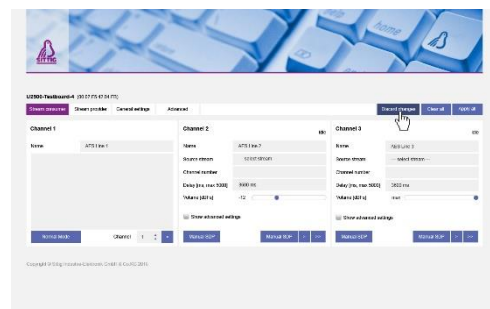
U2500-Testboard-4 (00:07:F5:42:04:77)

Stream consumer | Stream provider | General settings | Advanced

Discard changes | Clear all | Apply all

Channel 1

Name | ATS Line 1

Normal Mode | Channel 1

Channel 2

Name | ATS Line 2
Source stream | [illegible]
Channel number |
Delay [ms, max 5000] | 5000 ms
Volume [dBFs] | -12

Show advanced settings

Manual SDP | Manual SDP

Channel 3

Name | ATS Line 3
Source stream | -- select stream --
Channel number |
Delay [ms, max 5000] | 2500 ms
Volume [dBFs] | mute

Show advanced settings

Manual SDP | Manual SDP

Copyright © Stog Innovative Elektronik GmbH & Co.KG 2016